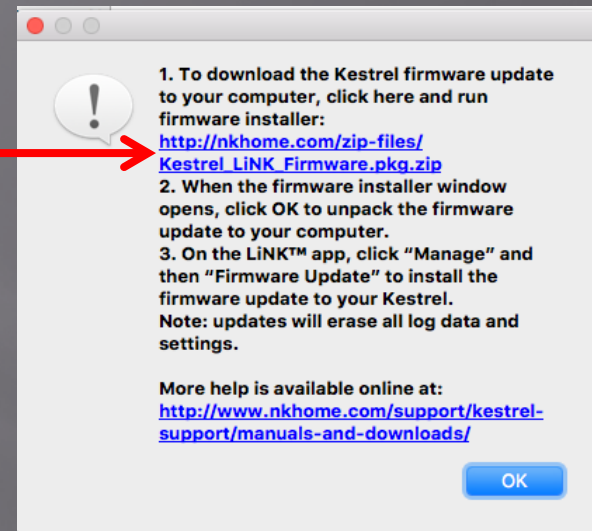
1. To download the Kestrel firmware update to your computer, click here and run firmware installer:
http://nkhome.com/zip-files/Kestrel_LiNK_Firmware.pkg.zip
2. When the firmware installer window opens, click OK to unpack the firmware update to your computer.
3. On the LiNK™ app, click "Manage" and then "Firmware Update" to install the firmware update to your Kestrel.
Note: updates will erase all log data and settings.

More help is available online at:
http://www.nkhome.com/support/kestrel-support/manuals-and-downloads/

OK